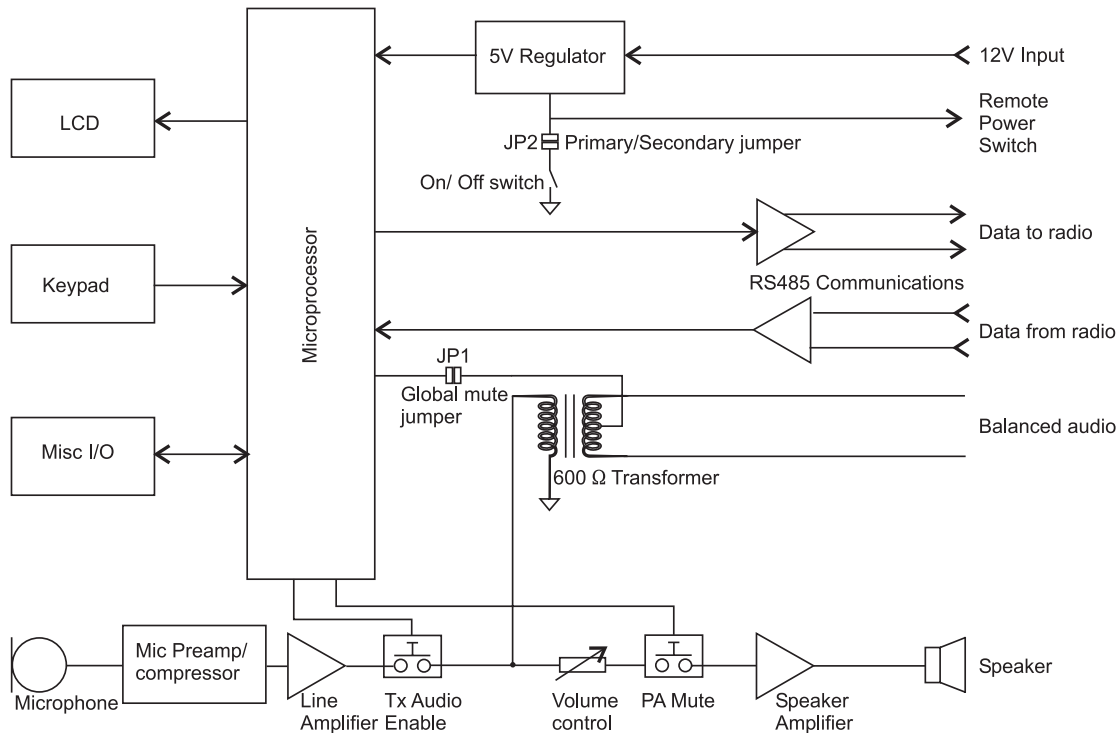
5V Regulator

12V Input

LCD

Remote Power Switch

JP2 Primary/Secondary jumper

On/ Off switch

Data to radio

Keypad

Microprocessor

RS485 Communications

Data from radio

JP1

Global mute jumper

Balanced audio

Misc I/O

600 Ω Transformer

Microphone

Mic Preamp/ compressor

Line Amplifier

Tx Audio Enable

Volume control

PA Mute

Speaker Amplifier

Speaker